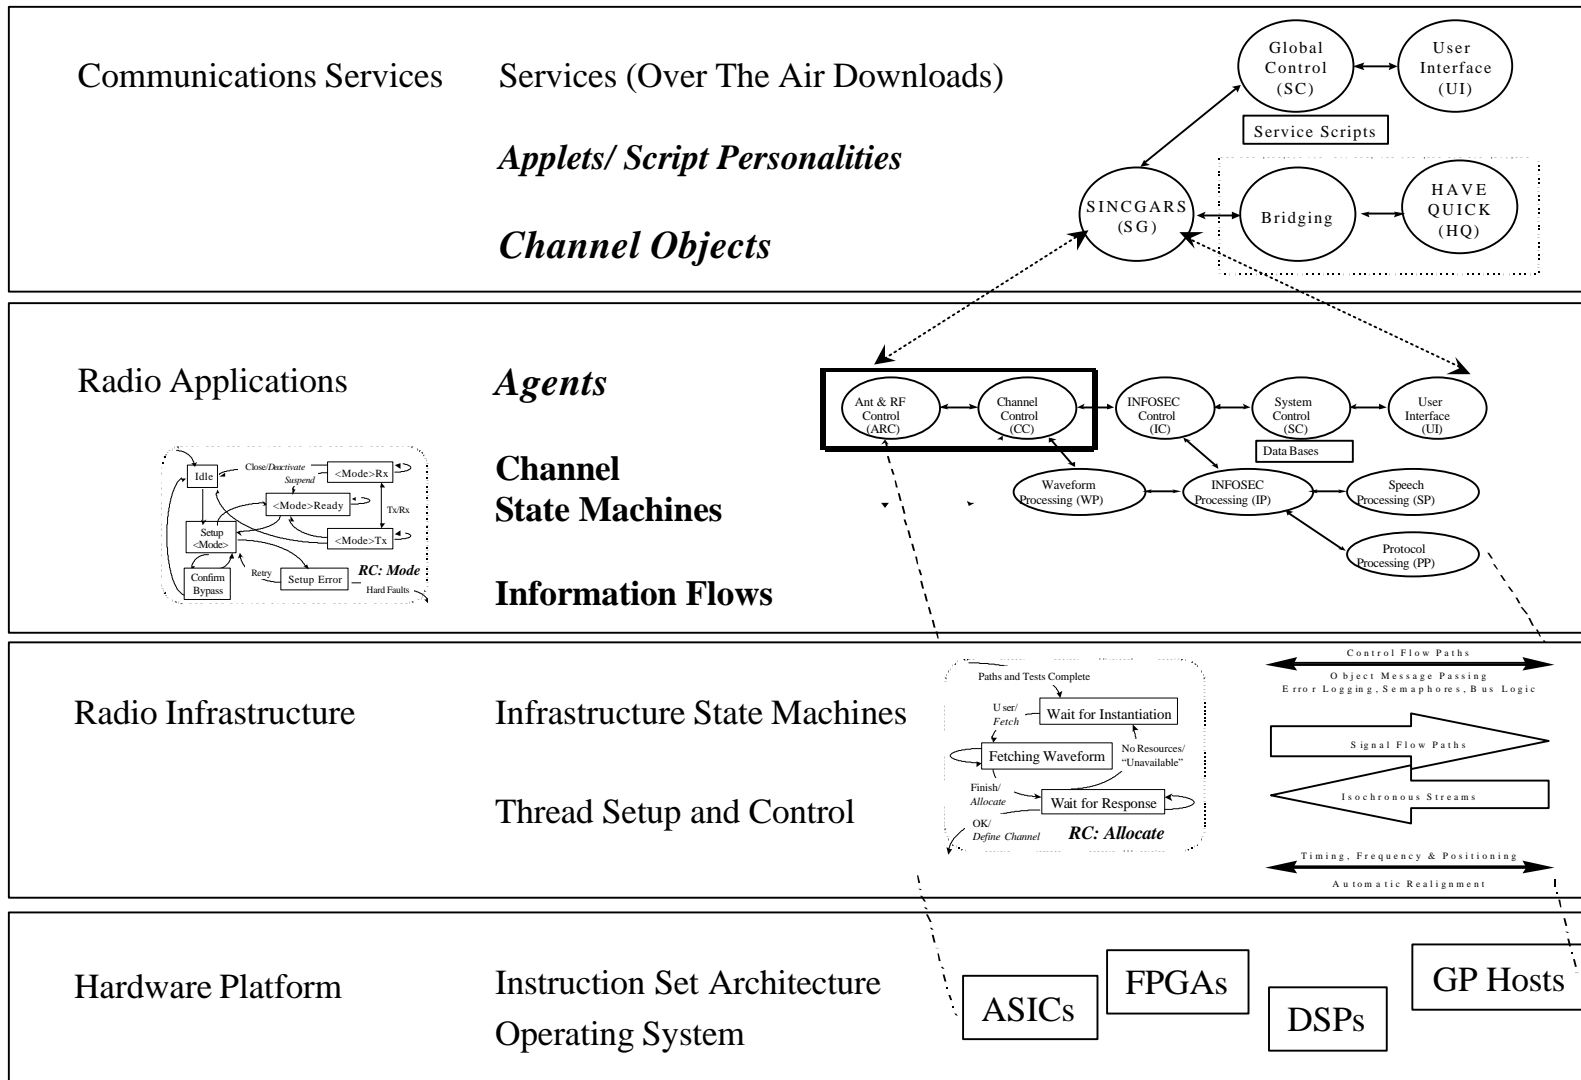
Communications Services

Services (Over The Air Downloads)

Applets/ Script Personalities

Channel Objects

Global Control (SC)

User Interface (UI)

Service Scripts

SINCGARS (SG)

Bridging

HAVE QUICK (HQ)

Radio Applications

Agents

Channel State Machines

Information Flows

Idle

Close/Deactivate

Suspend

<Mode>Rx

<Mode>Ready

Tx/Rx

Setup <Mode>

<Mode>Tx

Confirm Bypass

Retry

Setup Error

RC: Mode

Hard Faults

Ant & RF Control (ARC)

Channel Control (CC)

INFOSEC Control (IC)

System Control (SC)

User Interface (UI)

Data Bases

Waveform Processing (WP)

INFOSEC Processing (IP)

Speech Processing (SP)

Protocol Processing (PP)

Radio Infrastructure

Infrastructure State Machines

Thread Setup and Control

Paths and Tests Complete

User/ Fetch

Wait for Instantiation

Fetching Waveform

No Resources/ "Unavailable"

Finish/ Allocate

Wait for Response

OK/ Define Channel

RC: Allocate

Control Flow Paths

Object Message Passing

Error Logging, Semaphores, Bus Logic

Signal Flow Paths

Isochronous Streams

Timing, Frequency & Positioning

Automatic Realignment

Hardware Platform

Instruction Set Architecture

Operating System

ASICs

FPGAs

DSPs

GP Hosts